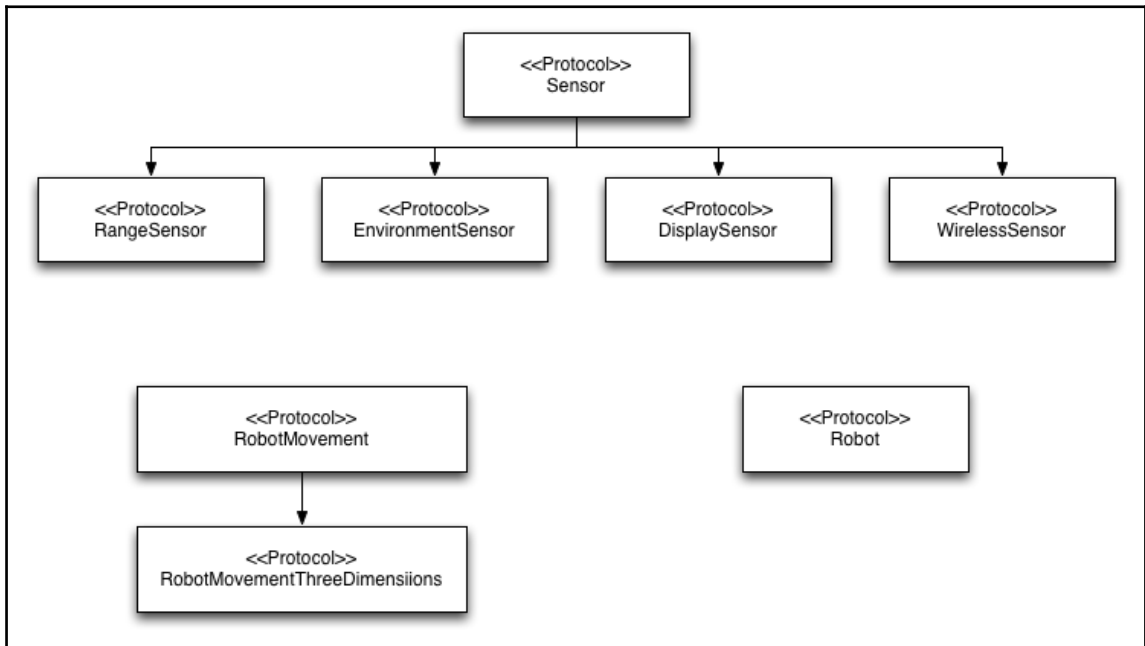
<<Protocol>>
Sensor

<<Protocol>>
RangeSensor

<<Protocol>>
EnvironmentSensor

<<Protocol>>
DisplaySensor

<<Protocol>>
WirelessSensor

<<Protocol>>
RobotMovement

<<Protocol>>
Robot

<<Protocol>>
RobotMovementThreeDimensiions